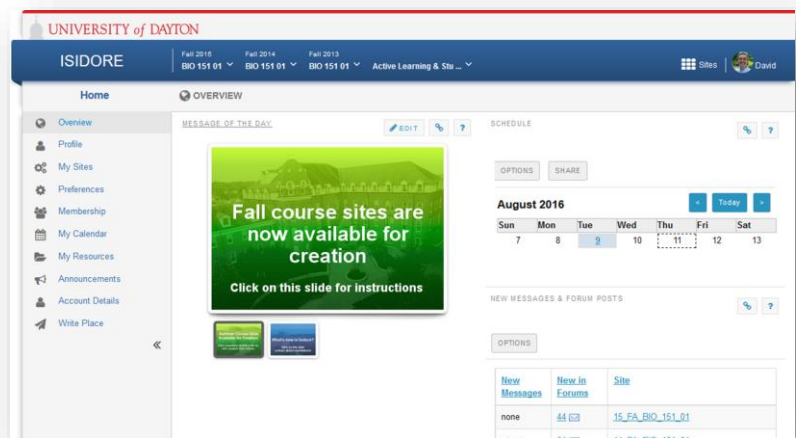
UNIVERSITY of DAYTON

ISIDORE

Fall 2016 BIO 151 01
Fall 2014 BIO 151 01
Fall 2013 BIO 151 01
Active Learning & Stu ...

Sites | David

Home

OVERVIEW

Overview
Profile
My Sites
Preferences
Membership
My Calendar
My Resources
Announcements
Account Details
Write Place

«

MESSAGE OF THE DAY

EDIT

?

Fall course sites are now available for creation

Click on this slide for instructions

SCHEDULE

?

OPTIONS

SHARE

August 2016

<

Today

>

| Sun | Mon | Tue | Wed | Thu | Fri | Sat |
|---|---|---|---|---|---|---|
| 7 | 8 | 9 | 10 | 11 | 12 | 13 |

NEW MESSAGES & FORUM POSTS

?

OPTIONS

| New Messages | New in Forums | Site |
|---|---|---|
| none | 44 | 15_FA_BIO_151_01 |